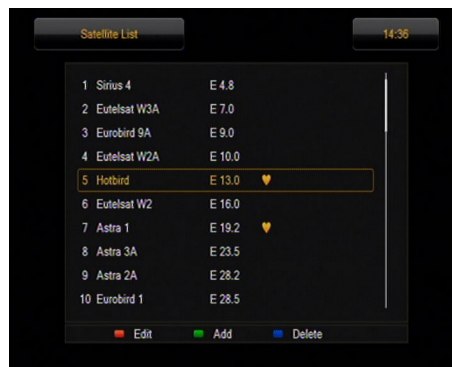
Satellite List

14:36

| | | |
|---|---|---|
| 1 | Sirius 4 | E 4.8 |
| 2 | Eutelsat W3A | E 7.0 |
| 3 | Eurobird 9A | E 9.0 |
| 4 | Eutelsat W2A | E 10.0 |
| 5 | Hotbird | E 13.0 |
| 6 | Eutelsat W2 | E 16.0 |
| 7 | Astra 1 | E 19.2 |
| 8 | Astra 3A | E 23.5 |
| 9 | Astra 2A | E 28.2 |
| 10 | Eurobird 1 | E 28.5 |

Edit Add Delete